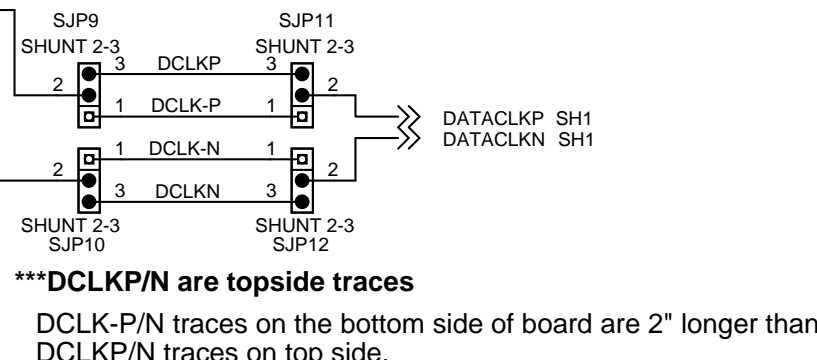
SJP9
SHUNT 2-3

SJP11
SHUNT 2-3

2
3
DCLKP
3
2
1
DCLK-P
1

DATACLKP SH1
DATACLKN SH1

1
DCLK-N
1
2
2
3
DCLKN
3

SHUNT 2-3
SJP10

SHUNT 2-3
SJP12

***DCLKP/N are topside traces

DCLK-P/N traces on the bottom side of board are 2" longer than DCLKP/N traces on top side.